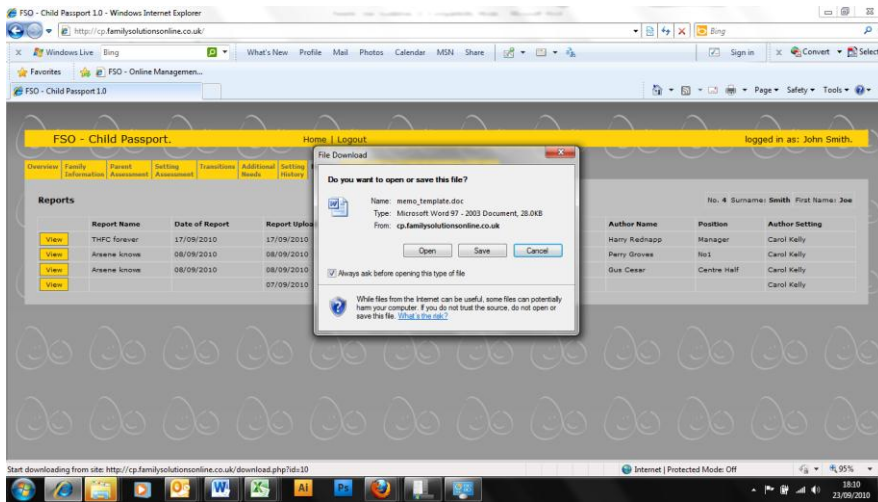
FSO - Child Passport 1.0 - Windows Internet Explorer

http://cp.familysolutionsonline.co.uk/

Bing

Windows Live Bing What's New Profile Mail Photos Calendar MSN Share Sign in Convert Select

Favorites FSO - Online Managemen...

FSO - Child Passport 1.0

Page Safety Tools

FSO - Child Passport.

Home | Logout

logged in as: John Smith.

Overview Family Information Parent Assessment Setting Assessment Transitions Additional Needs Setting History

Reports

No. 4 Surname: Smith First Name: Joe

| | Report Name | Date of Report | Report Uploa | Author Name | Position | Author Setting |
|---|---|---|---|---|---|---|
| View | THFC forever | 17/09/2010 | 17/09/2010 | Harry Rednapp | Manager | Carol Kelly |
| View | Arsene knows | 08/09/2010 | 08/09/2010 | Perry Groves | No1 | Carol Kelly |
| View | Arsene knows | 08/09/2010 | 08/09/2010 | Gus Cesar | Centre Half | Carol Kelly |
| View | | | 07/09/2010 | | | Carol Kelly |

File Download

Do you want to open or save this file?

Name: memo_template.doc
Type: Microsoft Word 97 - 2003 Document, 28.0KB
From: cp.familysolutionsonline.co.uk

Open Save Cancel

Always ask before opening this type of file

While files from the Internet can be useful, some files can potentially harm your computer. If you do not trust the source, do not open or save this file. What's the risk?

Start downloading from site: http://cp.familysolutionsonline.co.uk/download.php?id=10

Internet | Protected Mode: Off

95%

18:10
23/09/2010